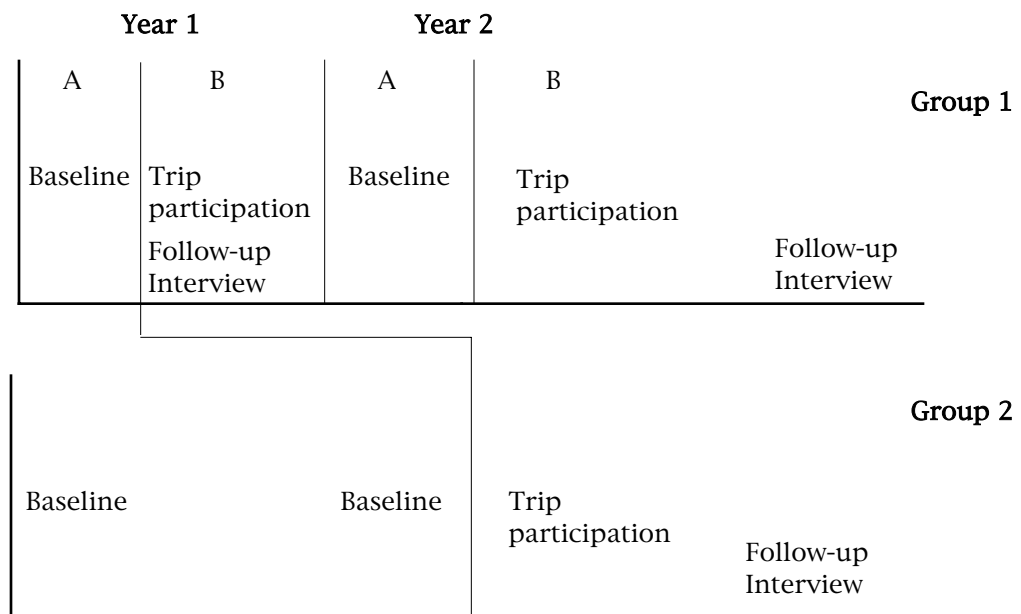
Year 1 Year 2

A B A B

Group 1

Baseline

Trip participation

Follow-up Interview

Baseline

Trip participation

Follow-up Interview

Group 2

Baseline

Baseline

Trip participation

Follow-up Interview